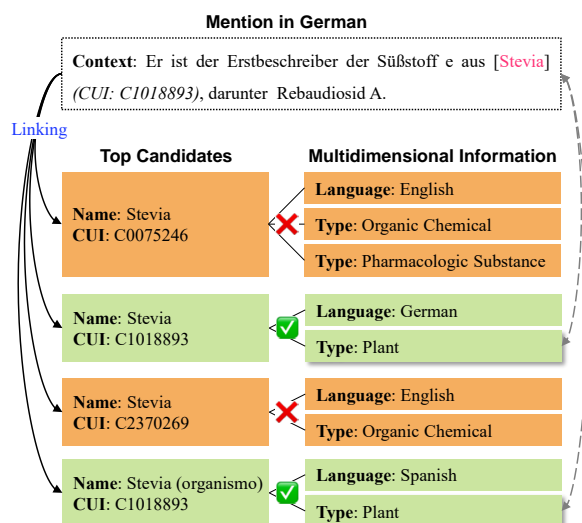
Mention in German

Context: Er ist der Erstbeschreiber der Süßstoff e aus [Stevia] (CUI: C1018893), darunter Rebaudiosid A.

Linking

Top Candidates

Multidimensional Information

Name: Stevia
CUI: C0075246

Language: English
Type: Organic Chemical
Type: Pharmacologic Substance

Name: Stevia
CUI: C1018893

Language: German
Type: Plant

Name: Stevia
CUI: C2370269

Language: English
Type: Organic Chemical

Name: Stevia (organismo)
CUI: C1018893

Language: Spanish
Type: Plant